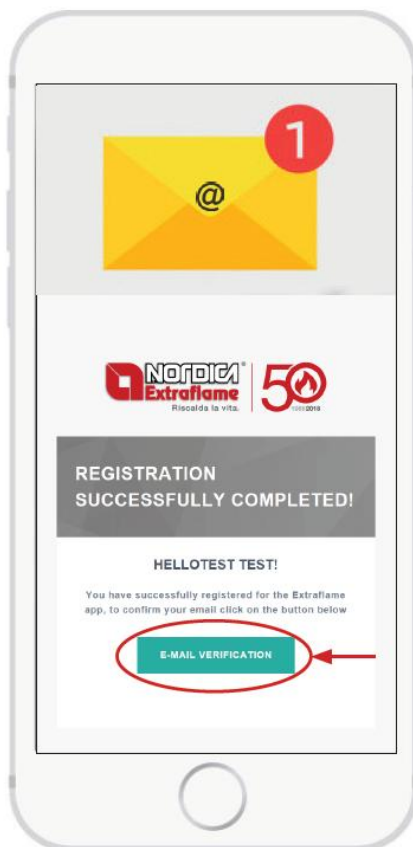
1

@

NORDICA® Extraflame Riscalda la vita.

50 1963 2013

REGISTRATION SUCCESSFULLY COMPLETED!

HELLOTEST TEST!

You have successfully registered for the Extraflame app, to confirm your email click on the button below

E-MAIL VERIFICATION